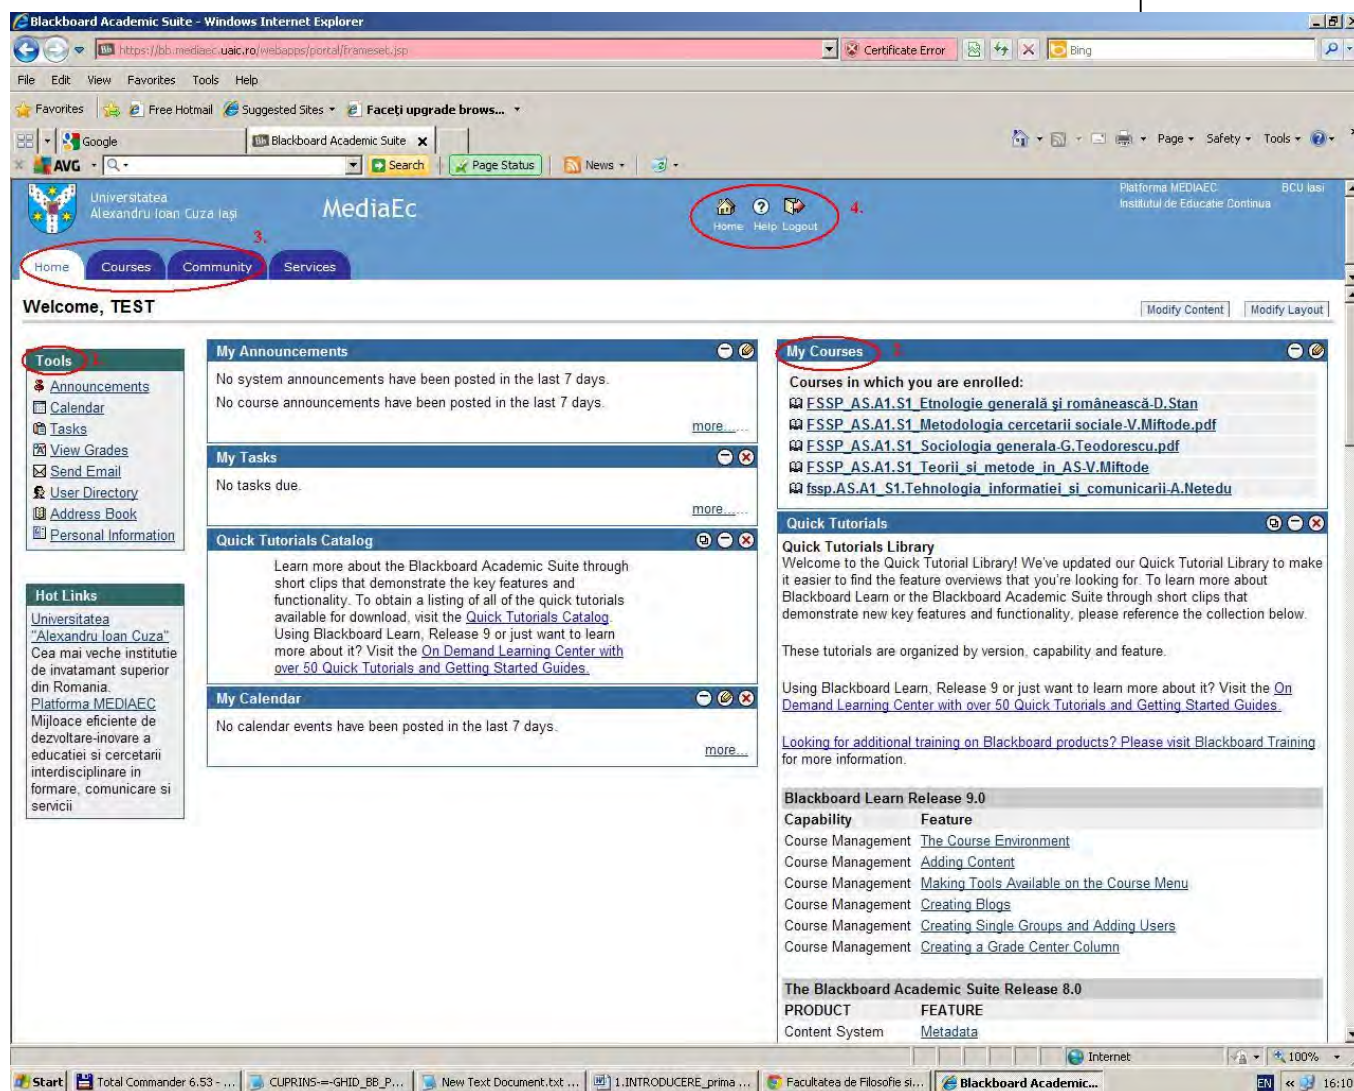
Blackboard Academic Suite - Windows Internet Explorer

https://bb.mediaec.uaic.ro/webapps/portal/frameset.jsp

Certificate Error

Bing

File Edit View Favorites Tools Help

Favorites Free Hotmail Suggested Sites Faceți upgrade brows...

Google Blackboard Academic Suite

Page Safety Tools

AVG Search Page Status News

Universitatea Alexandru Ioan Cuza Iași

MediaEc

Home Help Logout 4.

Platforma MEDIAEC Institutul de Educatie Continua BCU Iasi

Home Courses Community Services 3.

Welcome, TEST

Modify Content Modify Layout

Tools 1.

Announcements
Calendar
Tasks
View Grades
Send Email
User Directory
Address Book
Personal Information

Hot Links

Universitatea "Alexandru Ioan Cuza" Cea mai veche institutie de invatamant superior din Romania.
Platforma MEDIAEC Mijloace eficiente de dezvoltare-inovare a educatiei si cercetarii interdisciplinare in formare, comunicare si servicii

My Announcements

No system announcements have been posted in the last 7 days.

No course announcements have been posted in the last 7 days.

more...

My Tasks

No tasks due.

more...

Quick Tutorials Catalog

Learn more about the Blackboard Academic Suite through short clips that demonstrate the key features and functionality. To obtain a listing of all of the quick tutorials available for download, visit the Quick Tutorials Catalog. Using Blackboard Learn, Release 9 or just want to learn more about it? Visit the On Demand Learning Center with over 50 Quick Tutorials and Getting Started Guides.

My Calendar

No calendar events have been posted in the last 7 days.

more...

My Courses 2.

Courses in which you are enrolled:

FSSP_AS.A1.S1_Etnologie generală și românească-D.Stan
FSSP_AS.A1.S1_Metodologia cercetarii sociale-V.Miftode.pdf
FSSP_AS.A1.S1_Sociologia generala-G.Teodorescu.pdf
FSSP_AS.A1.S1_Teorii_si_metode_in_AS-V.Miftode
fssp.AS.A1_S1.Tehnologia_informatiei_si_comunicarii-A.Netedu

Quick Tutorials

Quick Tutorials Library
Welcome to the Quick Tutorial Library! We've updated our Quick Tutorial Library to make it easier to find the feature overviews that you're looking for. To learn more about Blackboard Learn or the Blackboard Academic Suite through short clips that demonstrate new key features and functionality, please reference the collection below.

These tutorials are organized by version, capability and feature.

Using Blackboard Learn, Release 9 or just want to learn more about it? Visit the On Demand Learning Center with over 50 Quick Tutorials and Getting Started Guides.

Looking for additional training on Blackboard products? Please visit Blackboard Training for more information.

Blackboard Learn Release 9.0

| Capability | Feature |
|---|---|
| Course Management | The Course Environment |
| Course Management | Adding Content |
| Course Management | Making Tools Available on the Course Menu |
| Course Management | Creating Blogs |
| Course Management | Creating Single Groups and Adding Users |
| Course Management | Creating a Grade Center Column |

The Blackboard Academic Suite Release 8.0

| PRODUCT | FEATURE |
|---|---|
| Content System | Metadata |

Internet 100%

Start Total Commander 6.53 - ... CUPRINS-=-GHID_BB_P... New Text Document.txt ... 1.INTRODUCERE_prima ... Facultatea de Filosofie si... Blackboard Academic... EN 16:10